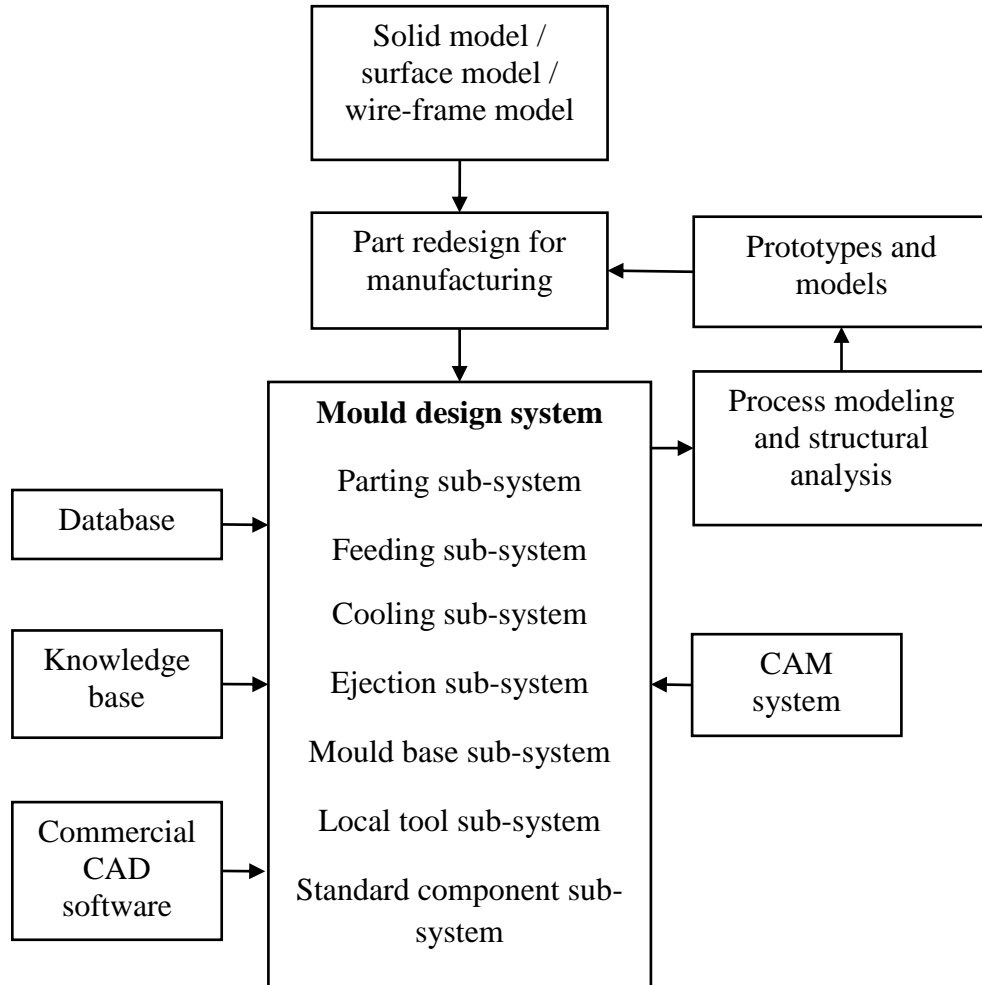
Solid model / surface model / wire-frame model

Part redesign for manufacturing

Prototypes and models

Mould design system

Parting sub-system

Feeding sub-system

Cooling sub-system

Ejection sub-system

Mould base sub-system

Local tool sub-system

Standard component sub-system

Process modeling and structural analysis

Database

Knowledge base

Commercial CAD software

CAM system